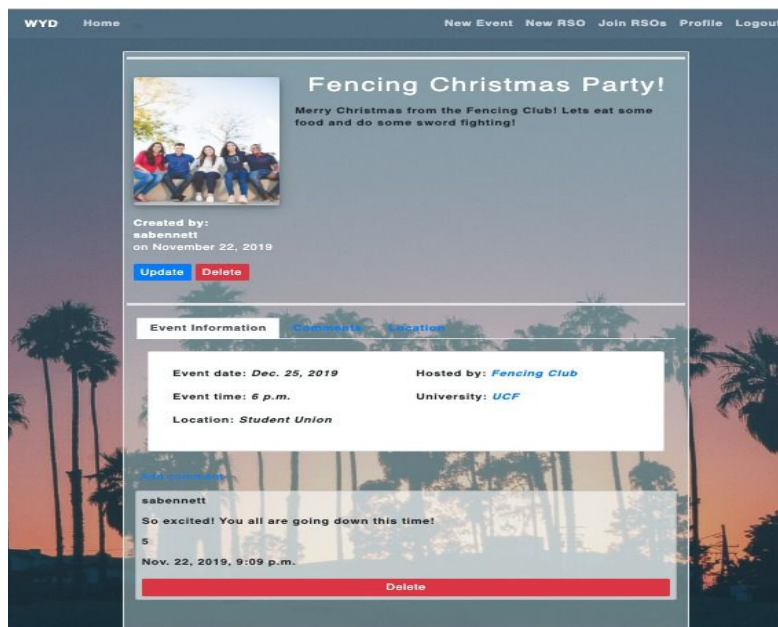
WYD Home New Event New RSO Join RSOs Profile Logout

Fencing Christmas Party!

Merry Christmas from the Fencing Club! Lets eat some food and do some sword fighting!

Created by:
sabennett
on November 22, 2019

Update Delete

Event Information Comments Location

Event date: *Dec. 25, 2019* Hosted by: *Fencing Club*

Event time: *6 p.m.* University: *UCF*

Location: *Student Union*

Add comment

sabennett
So excited! You all are going down this time!
5
Nov. 22, 2019, 9:09 p.m.

Delete